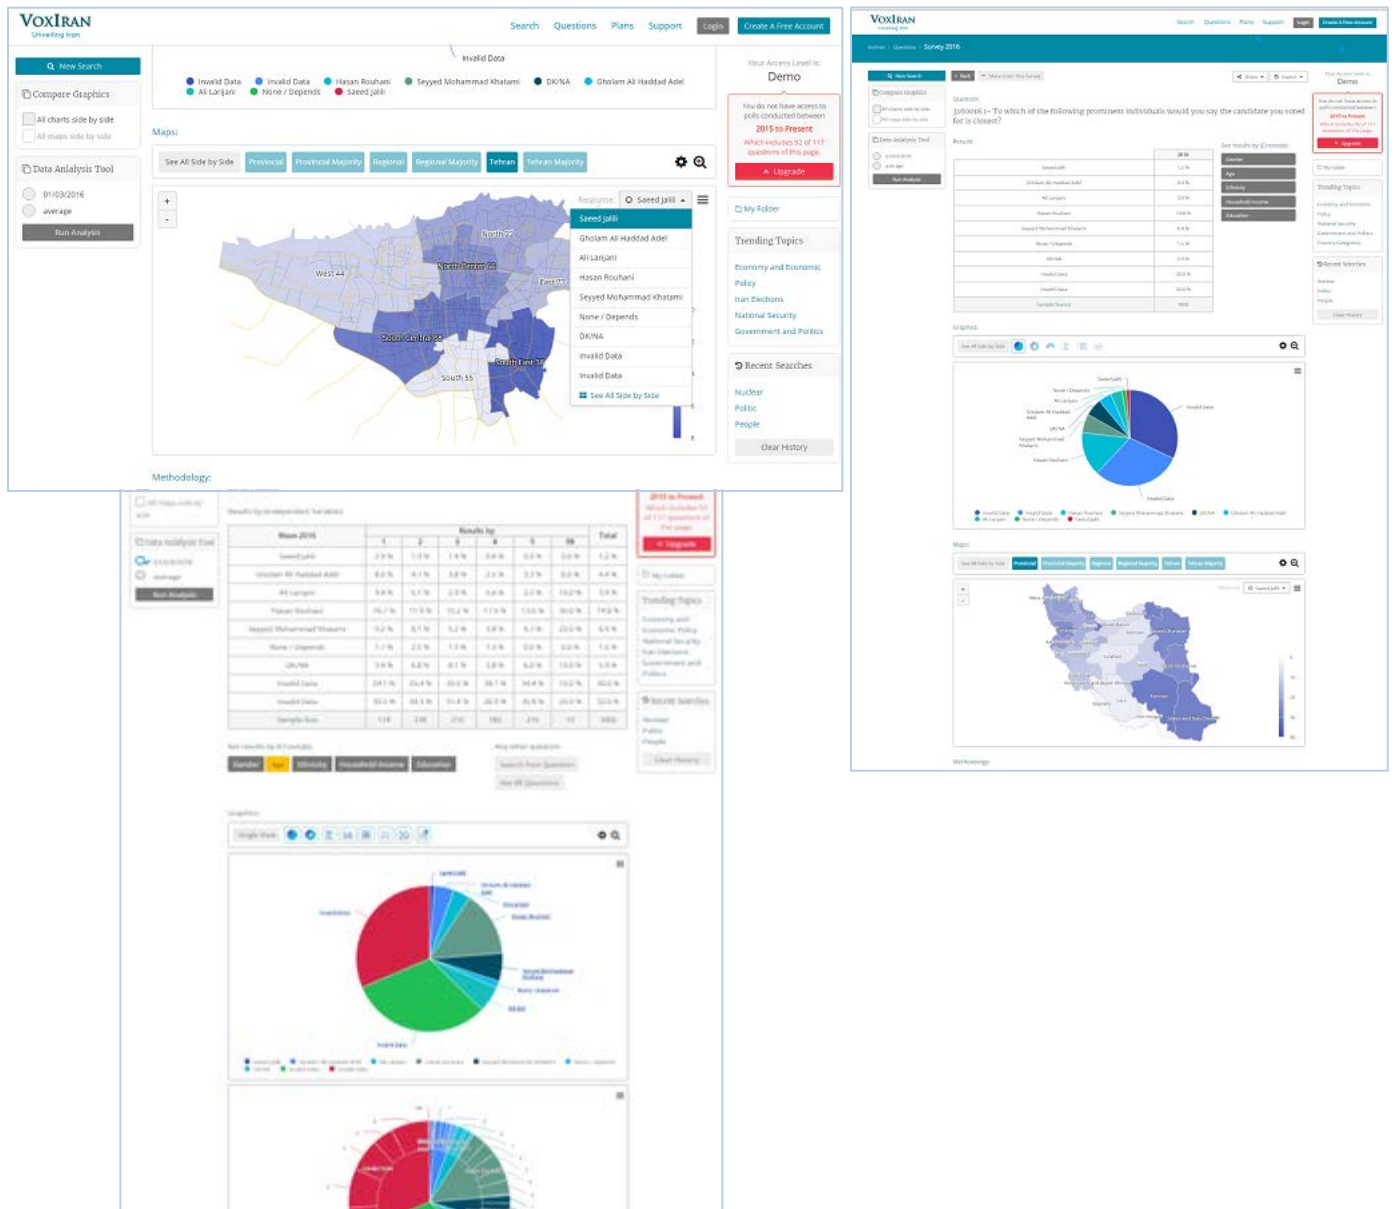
VOXIRAN
Unveiling Iran

Search Questions Plans Support Login Create A Free Account

New Search

Compare Graphics
All charts side by side
All maps side by side

Data Analysis Tool
01/03/2016
average
Run Analysis

Invalid Data
Invalid Data Invalid Data Hasan Rouhani Seyyed Mohammad Khatami DK/NA Gholam Ali Haddad Adel
Ali Larijani None / Depends Saeed Jalili

Maps:

See All Side by Side Provincial Provincial Majority Regional Regional Majority Tehran Tehran Majority

Response: Saeed Jalili
Saeed Jalili
Gholam Ali Haddad Adel
Ali Larijani
Hasan Rouhani
Seyyed Mohammad Khatami
None / Depends
DK/NA
Invalid Data
Invalid Data
See All Side by Side

North 22
West 44
North Center 66
East 77
South Center 55
South East 38
South 55

Methodology:

Your Access Level is:
Demo

You do not have access to polls conducted between
2015 to Present
Which includes 92 of 117 questions of this page.
Upgrade

My Folder

Trending Topics
Economy and Economic Policy
Iran Elections
National Security
Government and Politics

Recent Searches
Nuclear
Politic
People
Clear History

VOXIRAN
Search Questions Plans Support Login Create A Free Account
Home Questions Survey 2016
New Search
Back
Question:
Demo
Results
Graphics
Maps:
Methodology